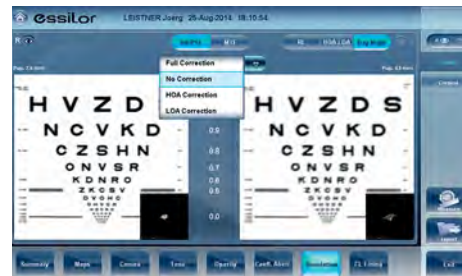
essilor LEISTNER Joerg 25-Aug-2014 18:10:54

Full Correction
No Correction
HOA Correction
LOA Correction

H V Z D
N C V K D
C Z S H N
O N V S R
K D N R O
Z K C S V

0.5
0.6
0.7
0.8
0.9

H V Z D S
N C V K D
C Z S H N
O N V S R
K D N R O
Z K C S V

Summary
Maps
Cornea
Tono
Opacity
Coeff. Abnt
Simulation
CL Fitting
Exit